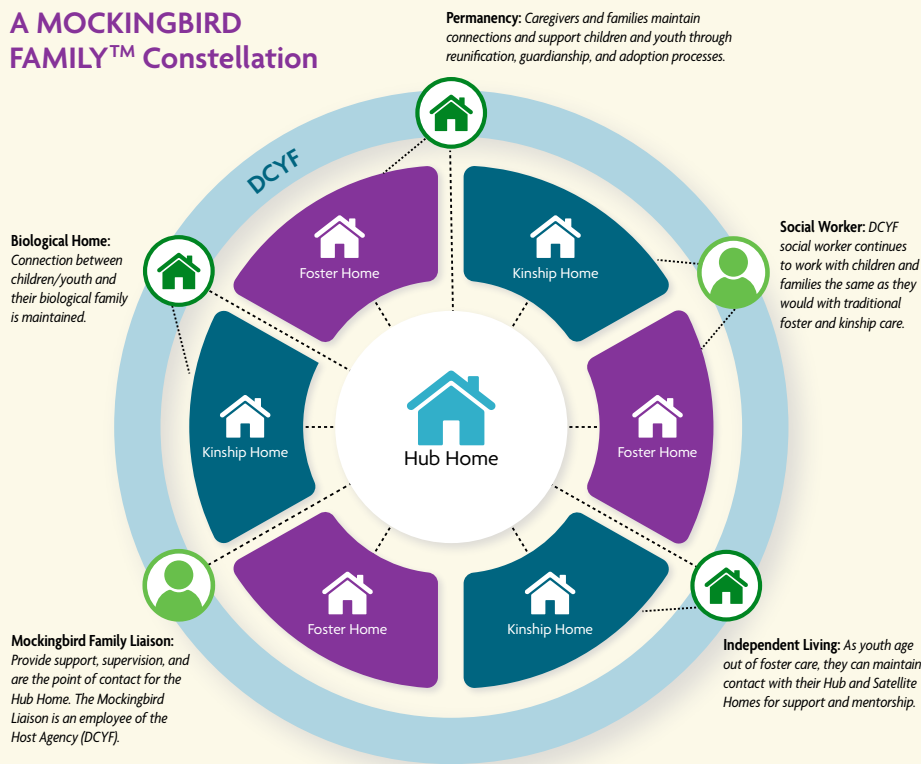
A MOCKINGBIRD FAMILY™ Constellation

Permanency: Caregivers and families maintain connections and support children and youth through reunification, guardianship, and adoption processes.

DCYF

Biological Home: Connection between children/youth and their biological family is maintained.

Social Worker: DCYF social worker continues to work with children and families the same as they would with traditional foster and kinship care.

Foster Home

Kinship Home

Kinship Home

Hub Home

Foster Home

Foster Home

Kinship Home

Mockingbird Family Liaison: Provide support, supervision, and are the point of contact for the Hub Home. The Mockingbird Liaison is an employee of the Host Agency (DCYF).

Independent Living: As youth age out of foster care, they can maintain contact with their Hub and Satellite Homes for support and mentorship.